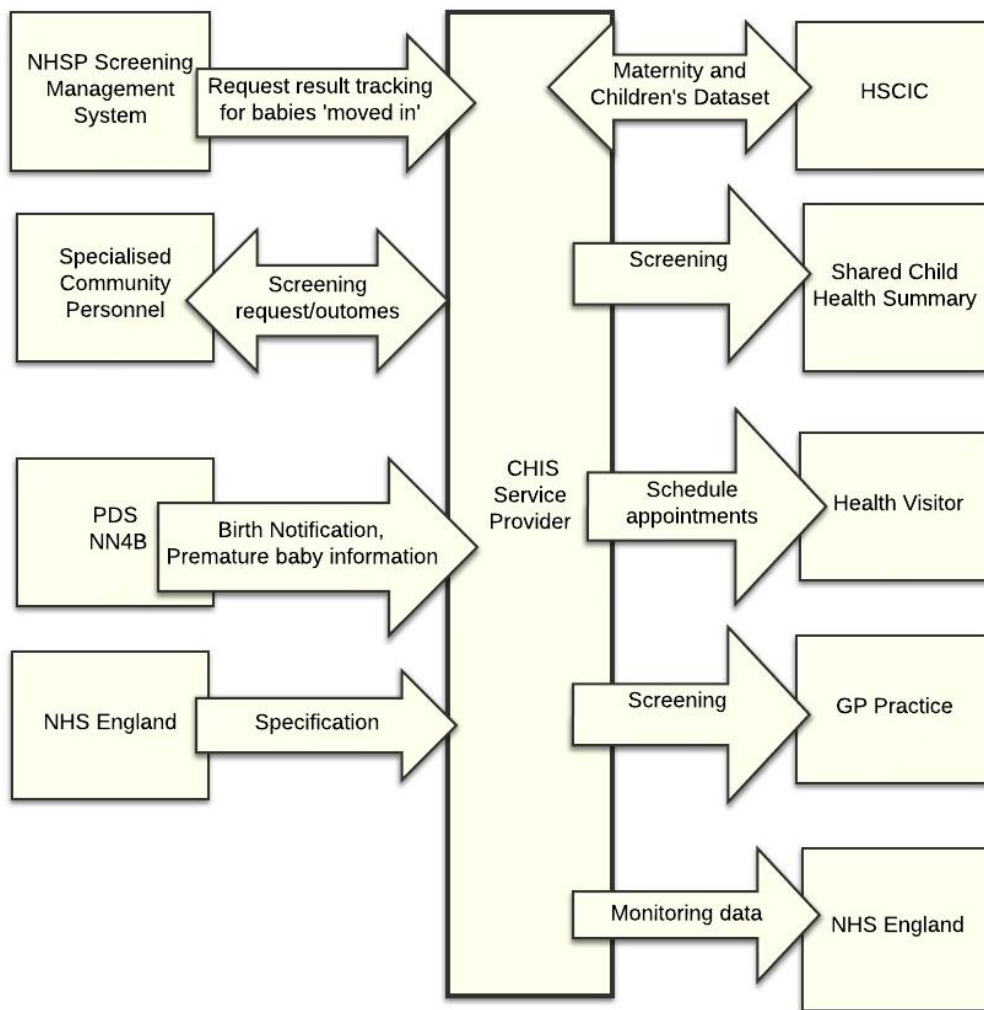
NHSP Screening Management System

Request result tracking for babies 'moved in'

Maternity and Children's Dataset

HSCIC

Specialised Community Personnel

Screening request/outomes

Screening

Shared Child Health Summary

CHIS Service Provider

PDS NN4B

Birth Notification, Premature baby information

Schedule appointments

Health Visitor

NHS England

Specification

Screening

GP Practice

Monitoring data

NHS England